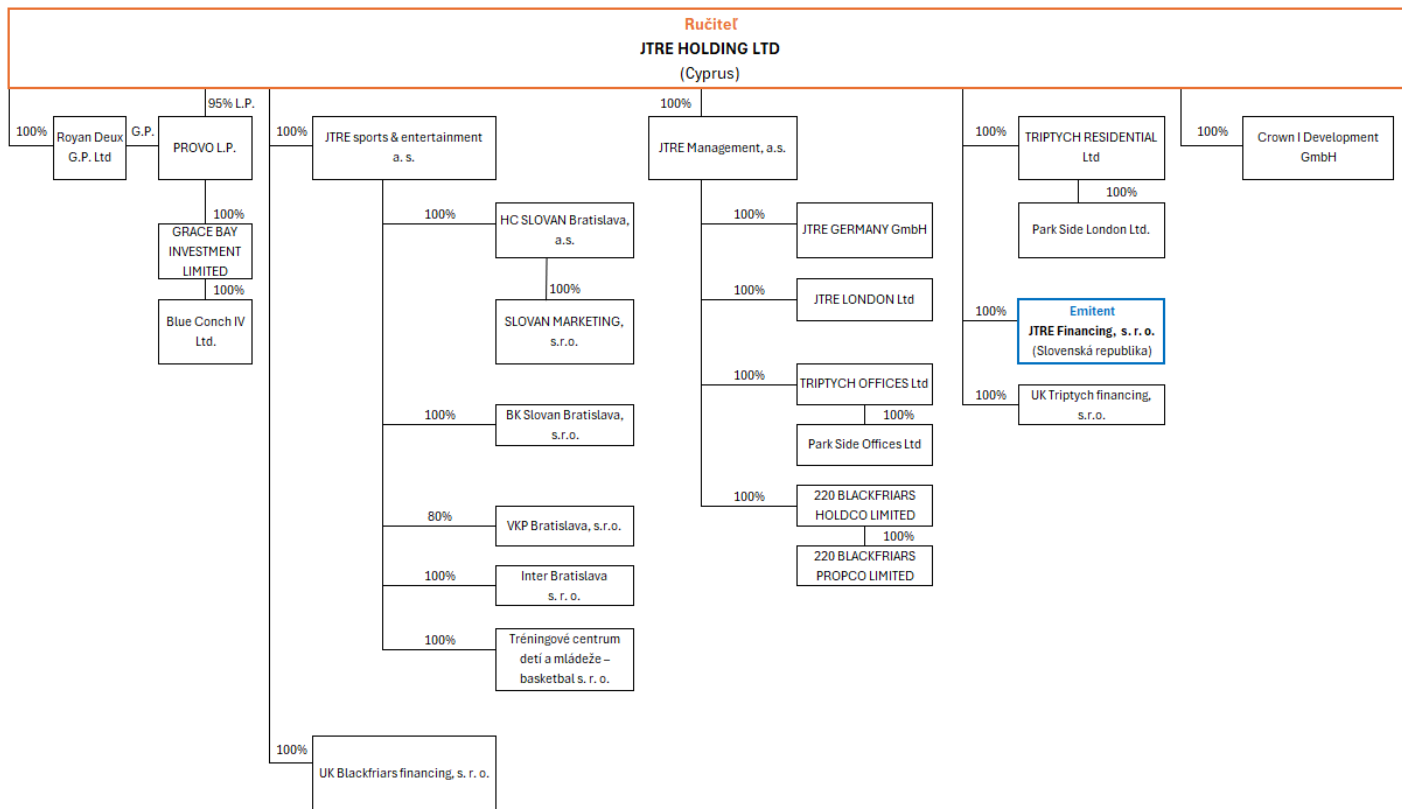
Ručiteľ
JTRE HOLDING LTD
(Cyprus)

100%
Royan Deux G.P. Ltd

G.P.

95% L.P.
PROVO L.P.

100%
GRACE BAY INVESTMENT LIMITED

100%
Blue Conch IV Ltd.

100%
JTRE sports & entertainment a. s.

100%
HC SLOVAN Bratislava, a.s.

100%
SLOVAN MARKETING, s.r.o.

100%
BK Slovan Bratislava, s.r.o.

80%
VKP Bratislava, s.r.o.

100%
Inter Bratislava s. r. o.

100%
Tréningové centrum detí a mládeže – basketbal s. r. o.

100%
UK Blackfriars financing, s. r. o.

100%
JTRE Management, a.s.

100%
JTRE GERMANY GmbH

100%
JTRE LONDON Ltd

100%
TRIPTYCH OFFICES Ltd

100%
Park Side Offices Ltd

100%
220 BLACKFRIARS HOLDCO LIMITED

100%
220 BLACKFRIARS PROPCO LIMITED

100%
TRIPTYCH RESIDENTIAL Ltd

100%
Park Side London Ltd.

100%
Emitent
JTRE Financing, s. r. o.
(Slovenská republika)

100%
UK Triptych financing, s.r.o.

100%
Crown I Development GmbH